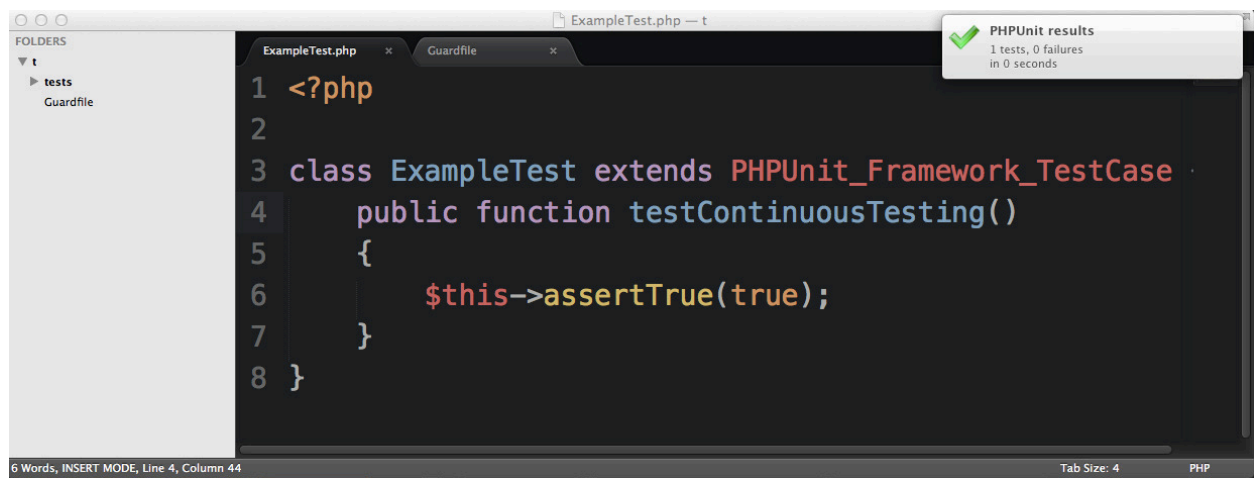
ExampleTest.php — t

PHPUnit results
1 tests, 0 failures
in 0 seconds

FOLDERS
t
tests
Guardfile

ExampleTest.php ×
Guardfile ×

1 <?php
2
3 class ExampleTest extends PHPUnit_Framework_TestCase
4 public function testContinuousTesting()
5 {
6 $this->assertTrue(true);
7 }
8 }

6 Words, INSERT MODE, Line 4, Column 44
Tab Size: 4
PHP